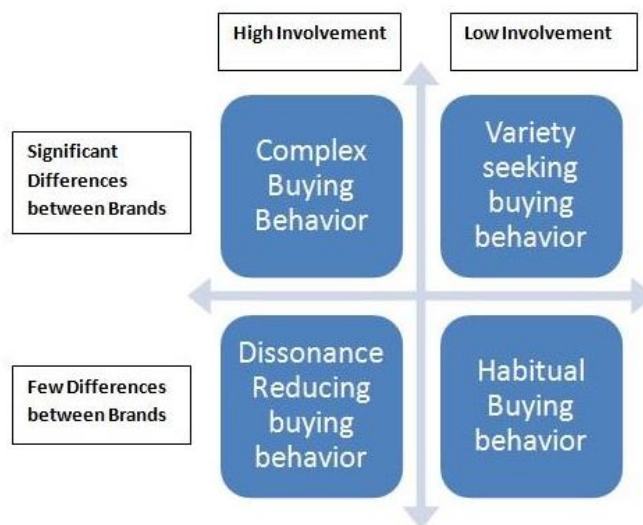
High Involvement

Low Involvement

Significant Differences between Brands

Complex Buying Behavior

Variety seeking buying behavior

Few Differences between Brands

Dissonance Reducing buying behavior

Habitual Buying behavior